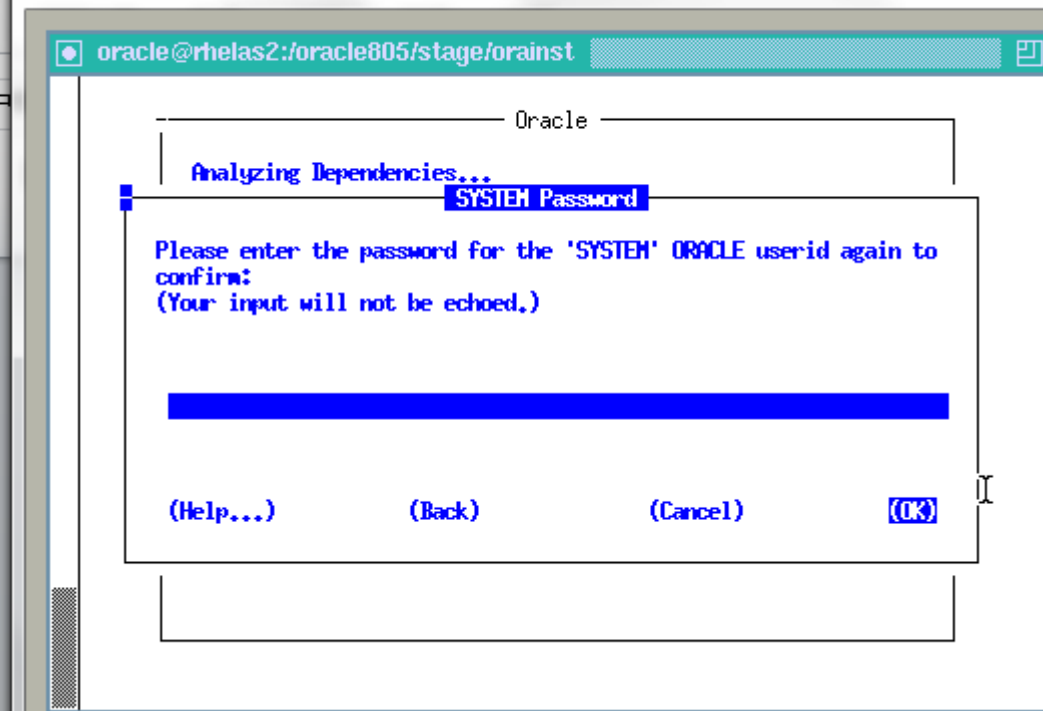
oracle@rhelas2:/oracle805/stage/orainst

Oracle

Analyzing Dependencies...

SYSTEM Password

Please enter the password for the 'SYSTEM' ORACLE userid again to confirm:
(Your input will not be echoed.)

(Help...) (Back) (Cancel) (OK)